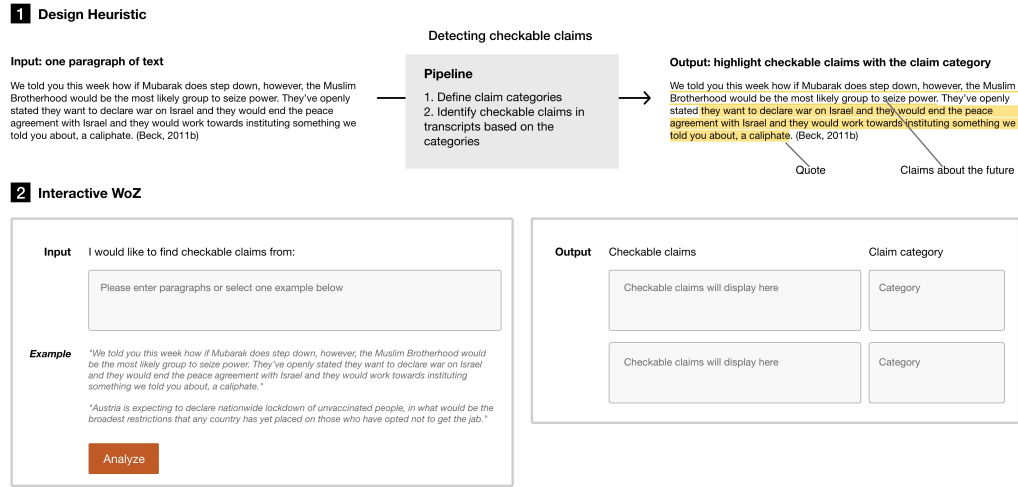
1 Design Heuristic

Detecting checkable claims

Input: one paragraph of text

We told you this week how if Mubarak does step down, however, the Muslim Brotherhood would be the most likely group to seize power. They've openly stated they want to declare war on Israel and they would end the peace agreement with Israel and they would work towards instituting something we told you about, a caliphate. (Beck, 2011b)

Pipeline

1. Define claim categories
2. Identify checkable claims in transcripts based on the categories

Output: highlight checkable claims with the claim category

We told you this week how if Mubarak does step down, however, the Muslim Brotherhood would be the most likely group to seize power. They've openly stated they want to declare war on Israel and they would end the peace agreement with Israel and they would work towards instituting something we told you about, a caliphate. (Beck, 2011b)

Quote

Claims about the future

2 Interactive WoZ

Input I would like to find checkable claims from:

Please enter paragraphs or select one example below

Example "We told you this week how if Mubarak does step down, however, the Muslim Brotherhood would be the most likely group to seize power. They've openly stated they want to declare war on Israel and they would end the peace agreement with Israel and they would work towards instituting something we told you about, a caliphate."

"Austria is expecting to declare nationwide lockdown of unvaccinated people, in what would be the broadest restrictions that any country has yet placed on those who have opted not to get the jab."

Analyze

Output Checkable claims

Claim category

Checkable claims will display here

Category

Checkable claims will display here

Category